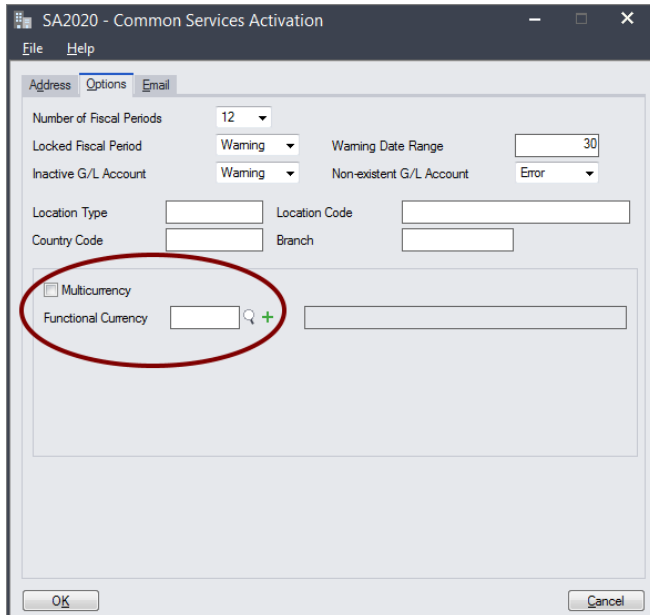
SA2020 - Common Services Activation

File Help

Address Options Email

Number of Fiscal Periods 12

Locked Fiscal Period Warning Warning Date Range 30

Inactive G/L Account Warning Non-existent G/L Account Error

Location Type Location Code

Country Code Branch

Multicurrency

Functional Currency

OK Cancel